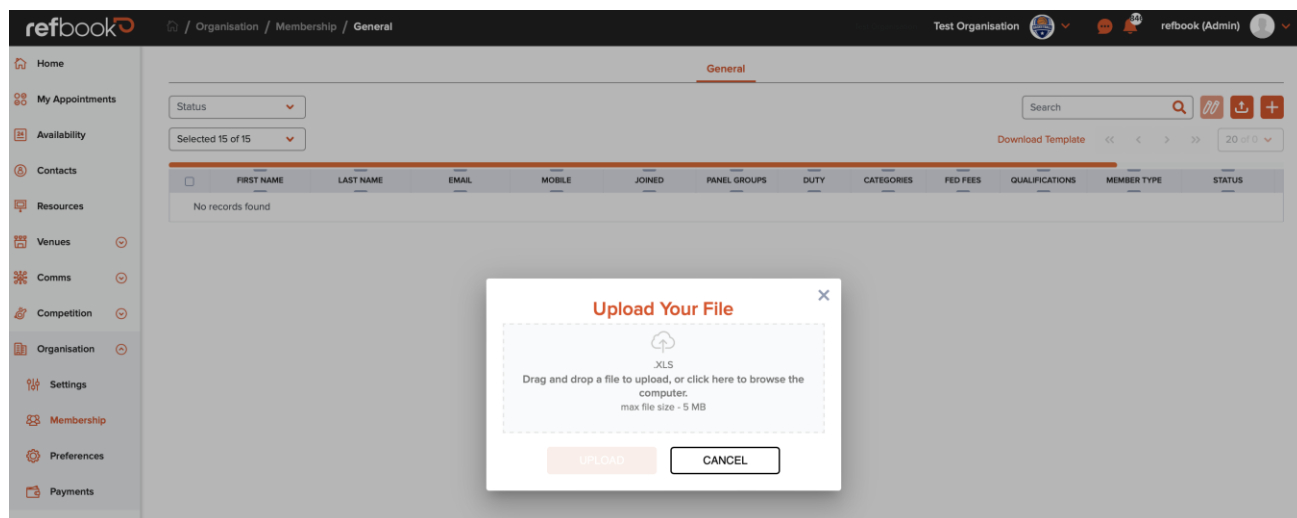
refbook

/ Organisation / Membership / General

Test Organisation

refbook (Admin)

Home

My Appointments

Availability

Contacts

Resources

Venues

Comms

Competition

Organisation

Settings

Membership

Preferences

Payments

General

Status

Selected 15 of 15

Search

Download Template

20 of 0

| | FIRST NAME | LAST NAME | EMAIL | MOBILE | JOINED | PANEL GROUPS | DUTY | CATEGORIES | FED FEES | QUALIFICATIONS | MEMBER TYPE | STATUS |
|---|---|---|---|---|---|---|---|---|---|---|---|---|
| No records found | | | | | | | | | | | | |

Upload Your File

.XLS

Drag and drop a file to upload, or click here to browse the computer.

max file size - 5 MB

UPLOAD

CANCEL